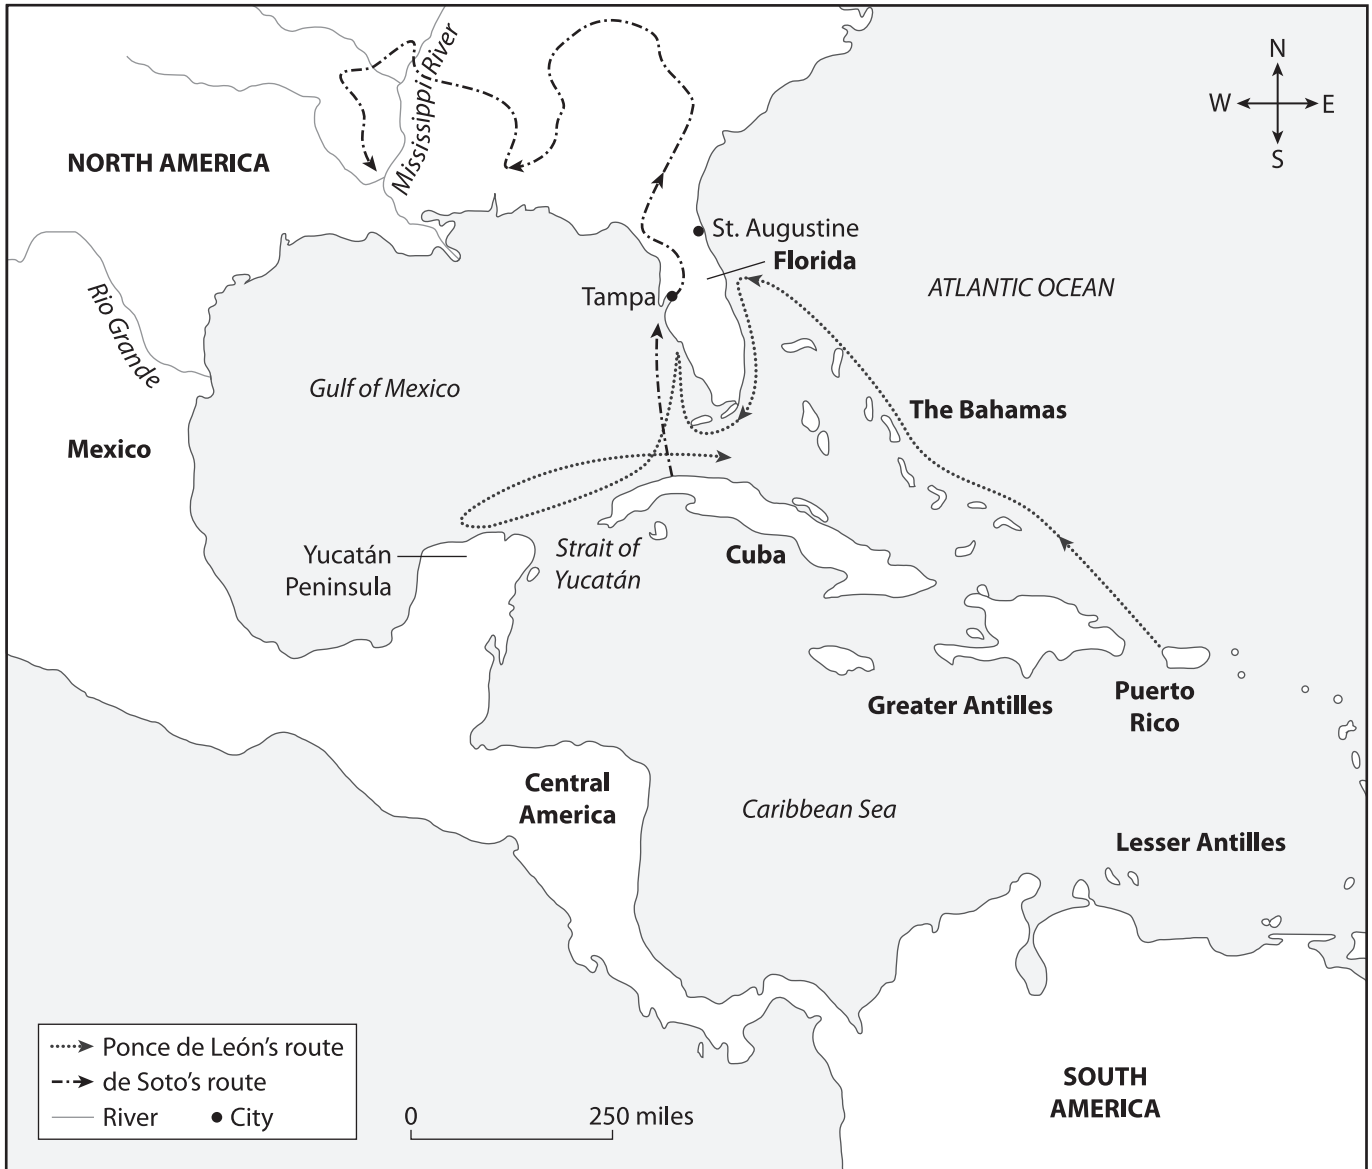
N
W
E
S

NORTH AMERICA

Mississippi River

St. Augustine

Florida

ATLANTIC OCEAN

Tampa

Rio Grande

Gulf of Mexico

The Bahamas

Mexico

Yucatán Peninsula

Strait of Yucatán

Cuba

Puerto Rico

Greater Antilles

Central America

Caribbean Sea

Lesser Antilles

Ponce de León's route
de Soto's route
River
City

0
250 miles

SOUTH AMERICA